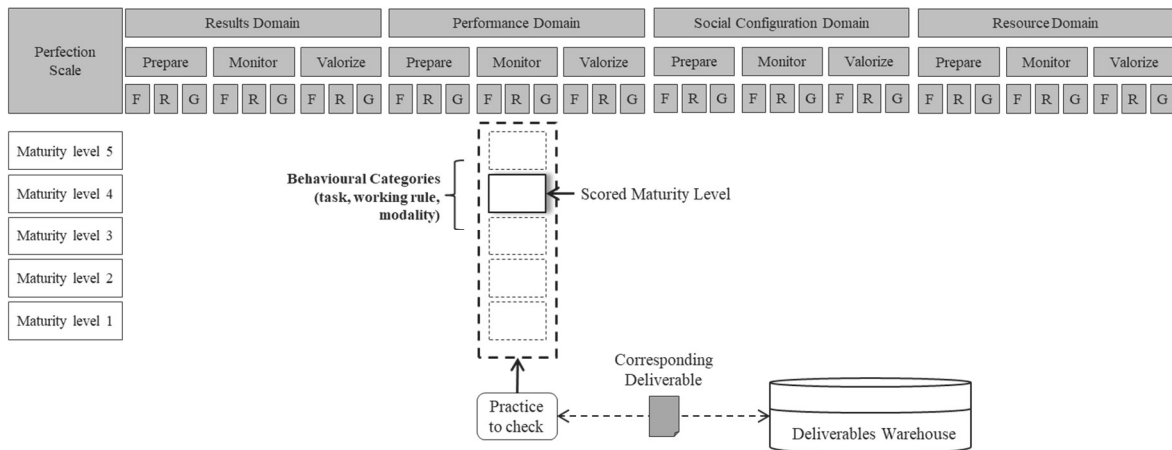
| Perfection Scale | Results Domain | | | | | | | | | Performance Domain | | | | | | | | | Social Configuration Domain | | | | | | | | | Resource Domain | | | | | | | | |
|---|---|---|---|---|---|---|---|---|---|---|---|---|---|---|---|---|---|---|---|---|---|---|---|---|---|---|---|---|---|---|---|---|---|---|---|---|
| | Prepare | | | Monitor | | | Valorize | | | Prepare | | | Monitor | | | Valorize | | | Prepare | | | Monitor | | | Valorize | | | Prepare | | | Monitor | | | Valorize | | |
| | F | R | G | F | R | G | F | R | G | F | R | G | F | R | G | F | R | G | F | R | G | F | R | G | F | R | G | F | R | G | F | R | G | F | R | G |

Maturity level 5

Maturity level 4

Maturity level 3

Maturity level 2

Maturity level 1

Behavioural Categories (task, working rule, modality)

Scored Maturity Level

Corresponding Deliverable

Practice to check

Deliverables Warehouse